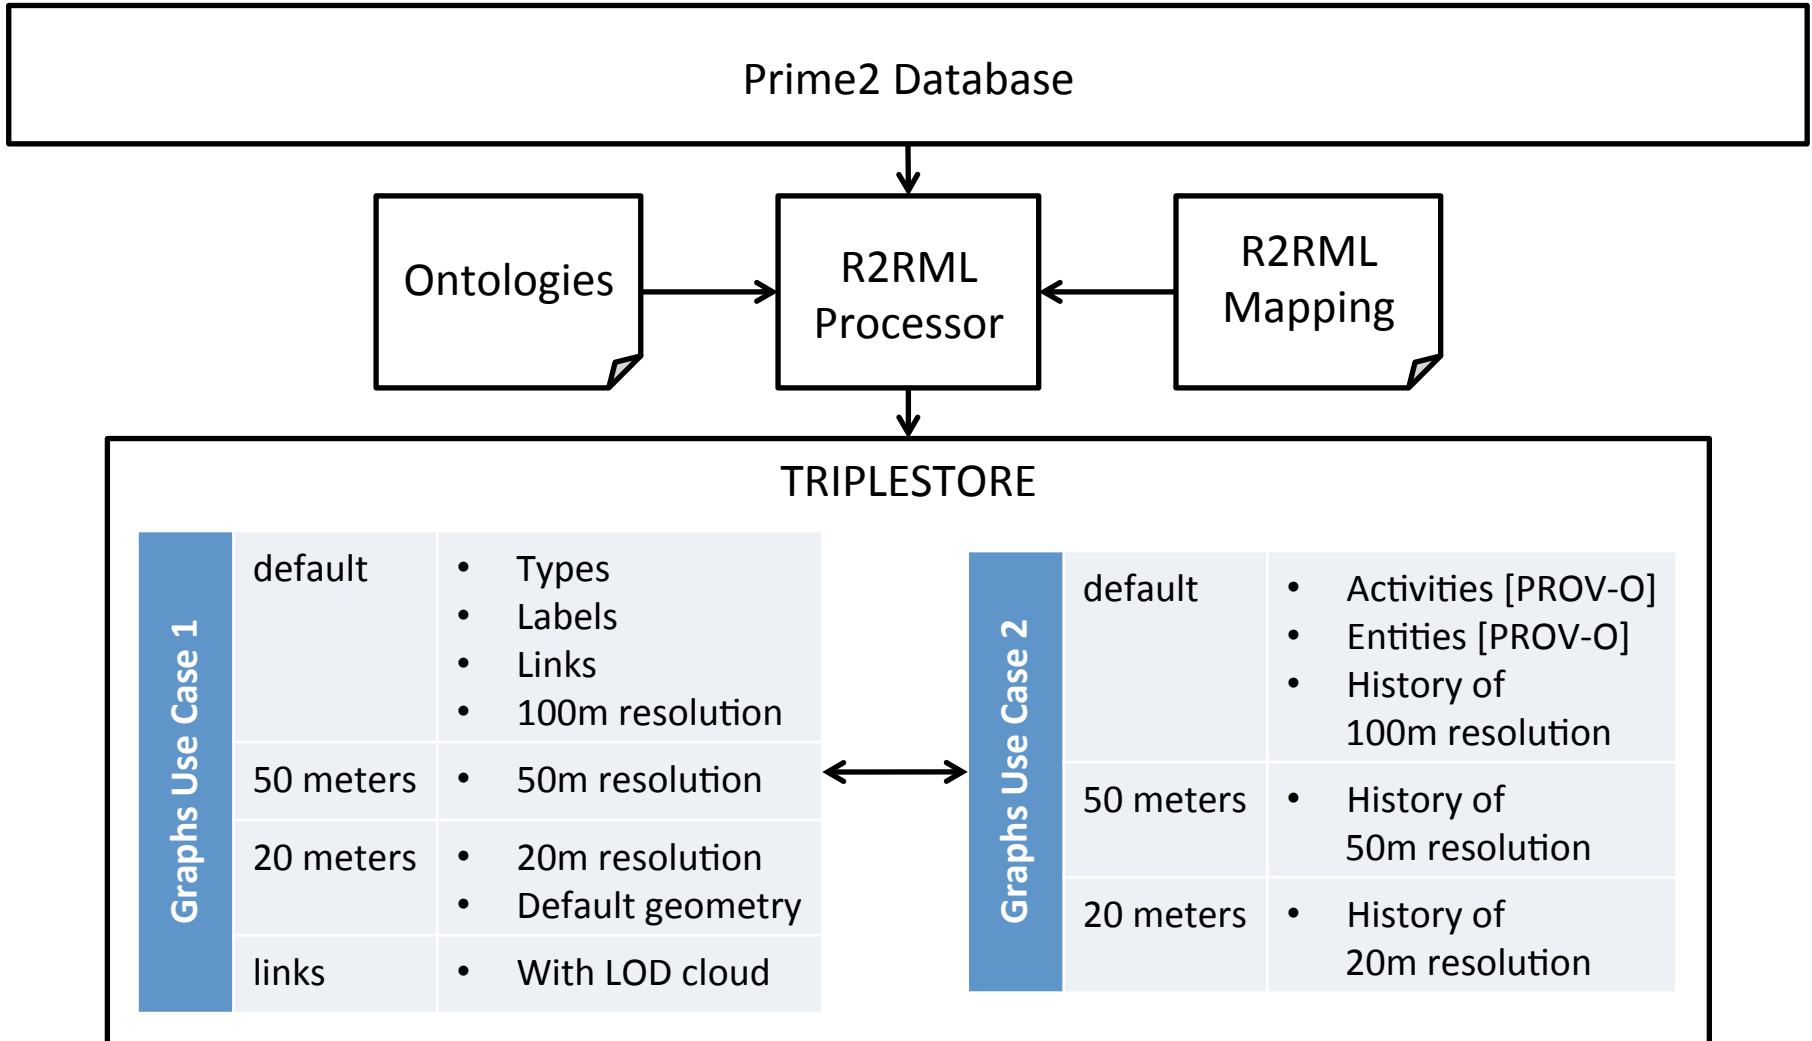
Prime2 Database

Ontologies

R2RML Processor

R2RML Mapping

TRIPLESTORE

Graphs Use Case 1

| default | • Types<br>• Labels<br>• Links<br>• 100m resolution |
|---|---|
| 50 meters | • 50m resolution |
| 20 meters | • 20m resolution<br>• Default geometry |
| links | • With LOD cloud |

Graphs Use Case 2

| default | • Activities [PROV-O]<br>• Entities [PROV-O]<br>• History of 100m resolution |
|---|---|
| 50 meters | • History of 50m resolution |
| 20 meters | • History of 20m resolution |